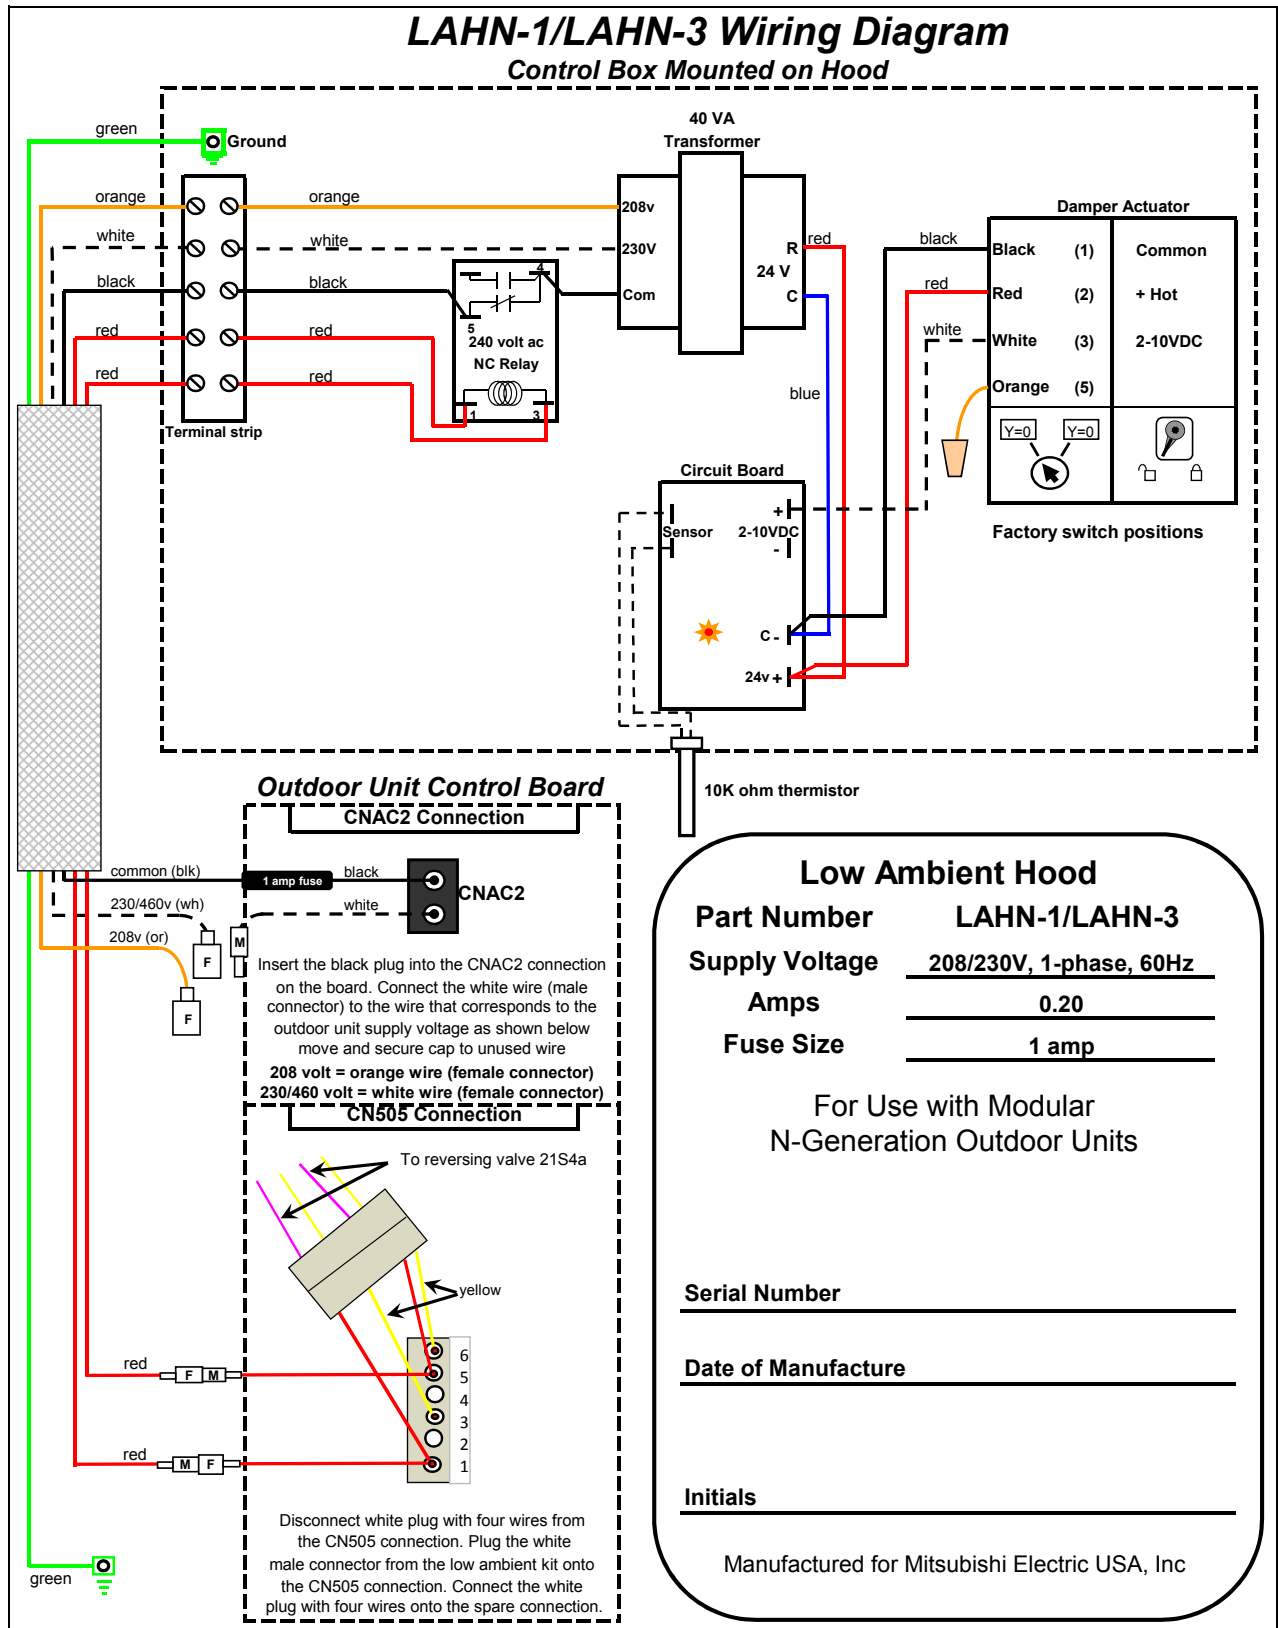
LAHN-1/LAHN-3 Wiring Diagram
Control Box Mounted on Hood

green
Ground
orange
white
black
red
red
Terminal strip
orange
white
black
red
red
5
4
240 volt ac
NC Relay
1
3
40 VA
Transformer
208v
230V
Com
R
24 V
C
red
blue
black
red
white
Damper Actuator

| Black | (1) | Common |
|---|---|---|
| Red | (2) | + Hot |
| White | (3) | 2-10VDC |
| Orange | (5) | |

Y=0
Y=0
Factory switch positions
Circuit Board
Sensor
+
2-10VDC
-
C -
24v +
10K ohm thermistor

Outdoor Unit Control Board
CNAC2 Connection
common (blk)
1 amp fuse
black
white
CNAC2
230/460v (wh)
208v (or)
F
M
F
Insert the black plug into the CNAC2 connection on the board. Connect the white wire (male connector) to the wire that corresponds to the outdoor unit supply voltage as shown below move and secure cap to unused wire
208 volt = orange wire (female connector)
230/460 volt = white wire (female connector)
CN505 Connection
To reversing valve 21S4a
yellow
red
F M
red
M F
6
5
4
3
2
1
Disconnect white plug with four wires from the CN505 connection. Plug the white male connector from the low ambient kit onto the CN505 connection. Connect the white plug with four wires onto the spare connection.
green

Low Ambient Hood
Part Number LAHN-1/LAHN-3
Supply Voltage 208/230V, 1-phase, 60Hz
Amps 0.20
Fuse Size 1 amp
For Use with Modular
N-Generation Outdoor Units
Serial Number
Date of Manufacture
Initials
Manufactured for Mitsubishi Electric USA, Inc